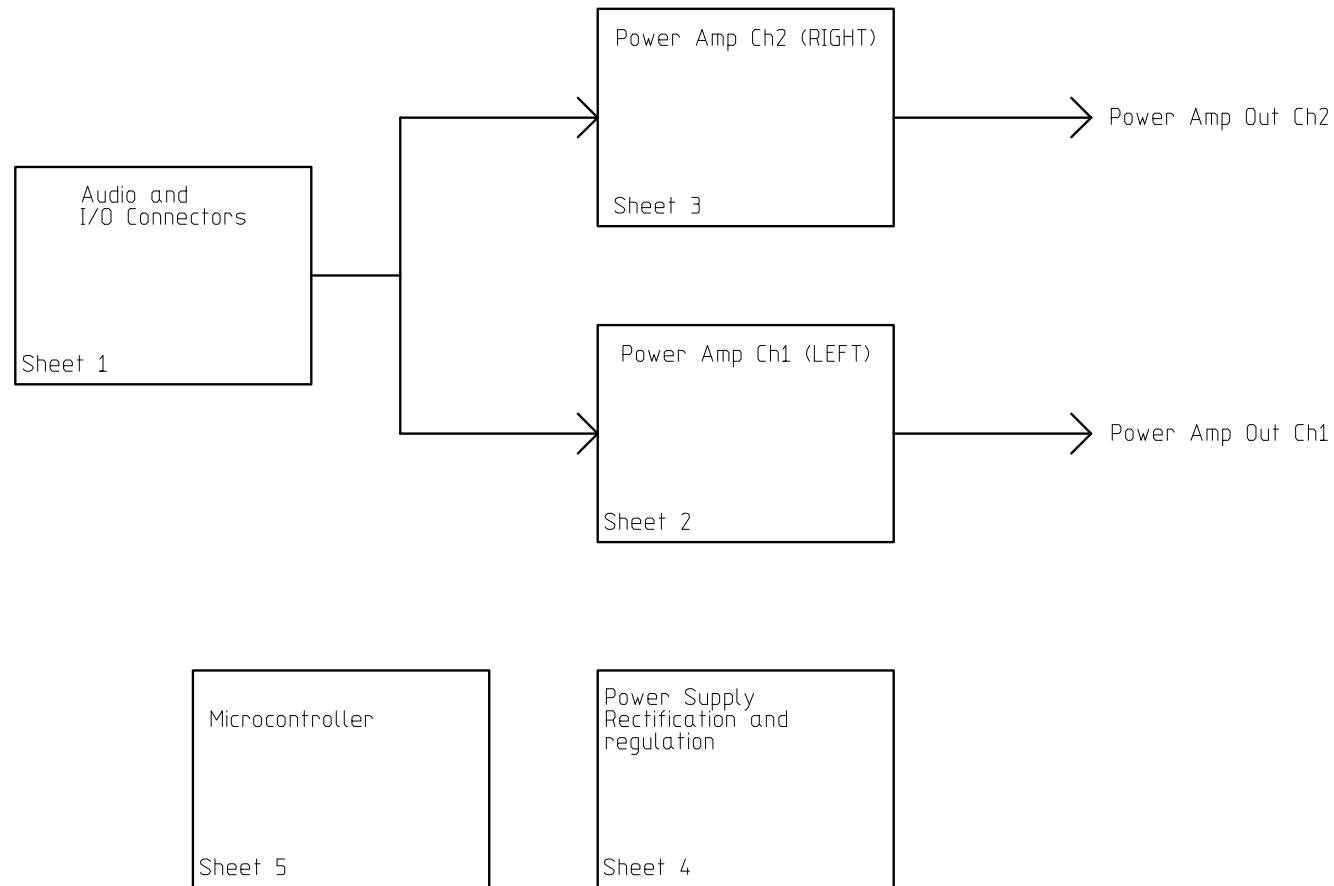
Power Amp Ch2 (RIGHT)

Sheet 3

Power Amp Out Ch2

Audio and
I/O Connectors

Sheet 1

Power Amp Ch1 (LEFT)

Sheet 2

Power Amp Out Ch1

Microcontroller

Sheet 5

Power Supply
Rectification and
regulation

Sheet 4